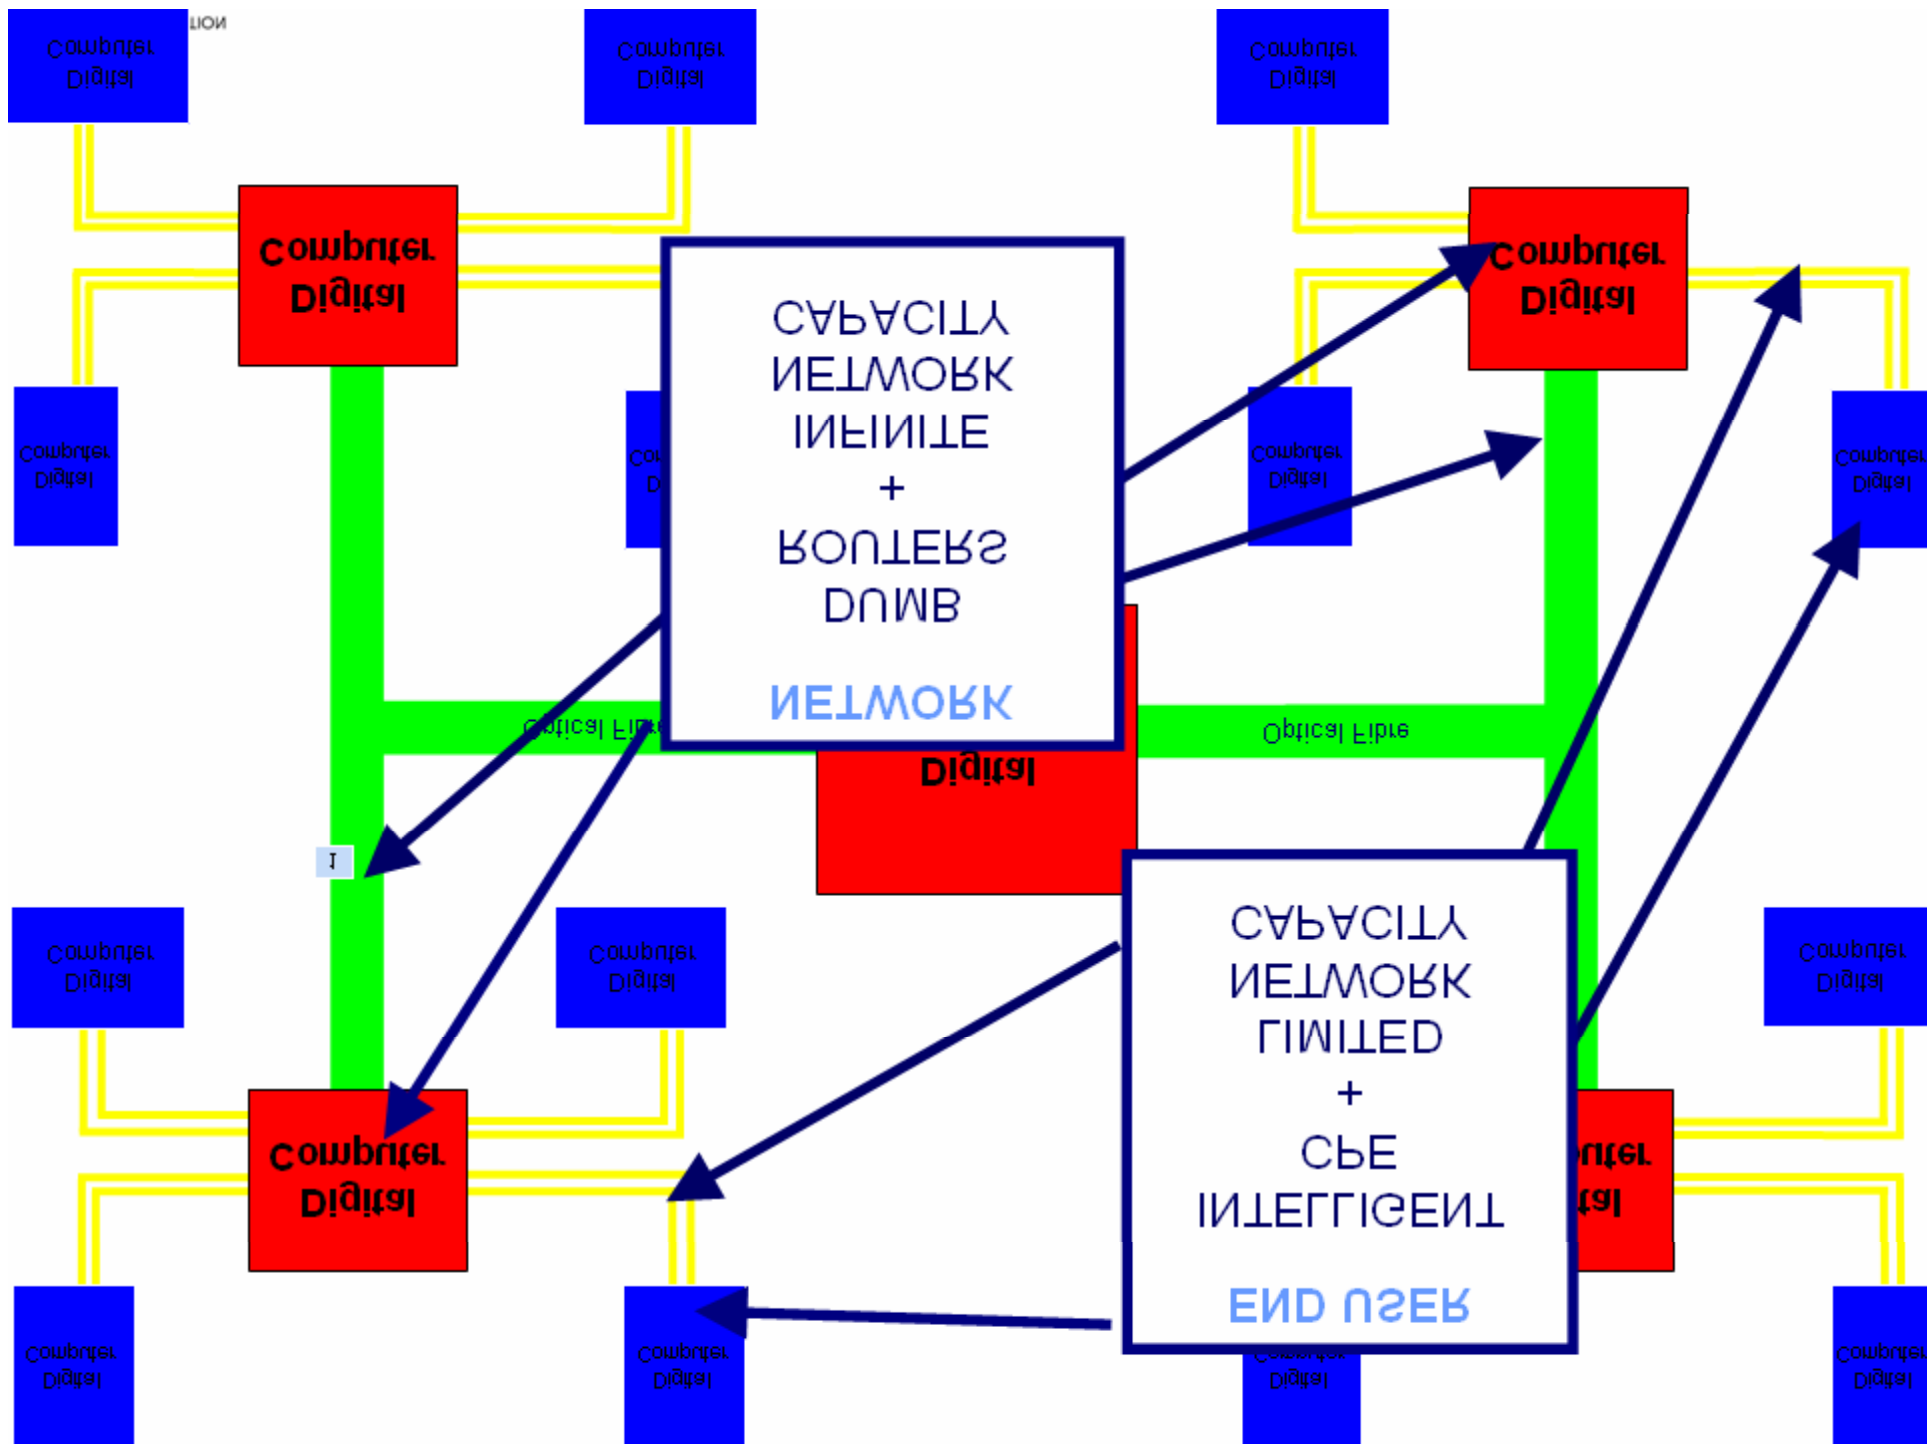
Computer Digital

tion

Computer Digital

Computer Digital

Computer Digital

Computer Digital

NETWORK

DUMB ROUTERS + INFINITE NETWORK CAPACITY

Computer Digital

Co D

Computer Digital

Computer Digital

Optical Fibre

Digital

Optical Fibre

1

Computer Digital

Computer Digital

Computer Digital

Computer Digital

END USER

INTELLIGENT CPE + LIMITED NETWORK CAPACITY

uter

tal

Computer Digital

Computer Digital

Computer Digital

Computer Digital

Computer Digital